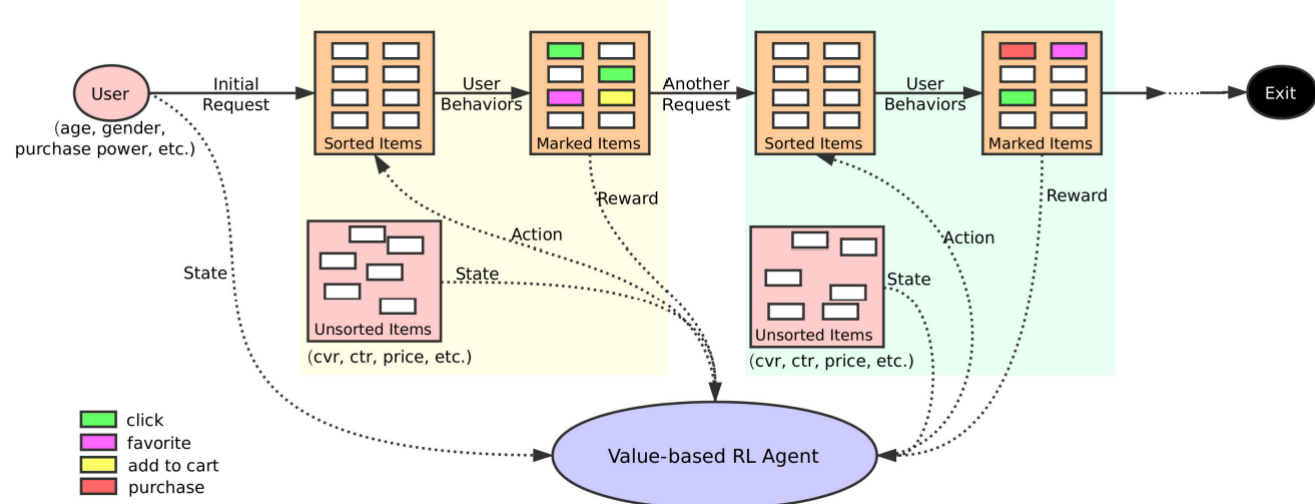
User
(age, gender, purchase power, etc.)

Initial Request

Sorted Items

User Behaviors

Marked Items

Another Request

Sorted Items

User Behaviors

Marked Items

Exit

Reward

Action

Unsorted Items
(cvr, ctr, price, etc.)

State

State

Reward

Action

Unsorted Items
(cvr, ctr, price, etc.)

State

click
favorite
add to cart
purchase

Value-based RL Agent